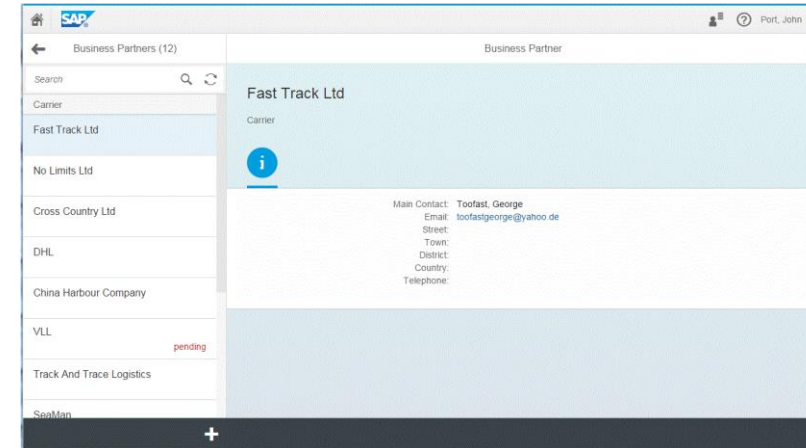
SAP

Port, John

Business Partners (12)

Business Partner

Search

Carrier

Fast Track Ltd

No Limits Ltd

Cross Country Ltd

DHL

China Harbour Company

VLL

pending

Track And Trace Logistics

SeaMan

Fast Track Ltd

Carrier

Main Contact: Toofast, George
Email: toofastgeorge@yahoo.de
Street:
Town:
District:
Country:
Telephone: